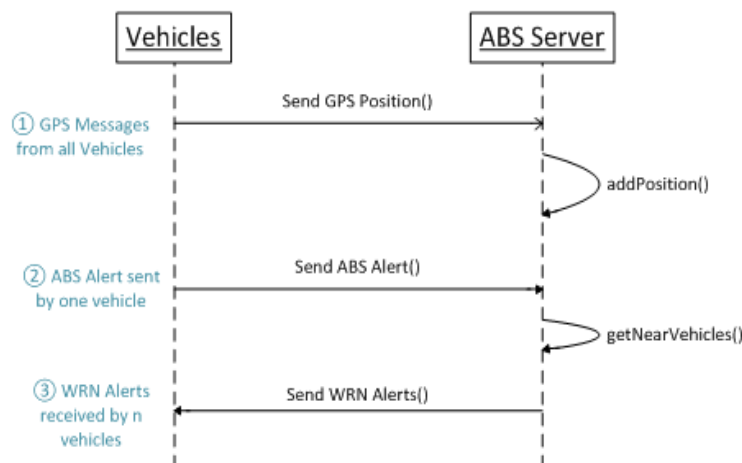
Vehicles

ABS Server

Send GPS Position()

① GPS Messages from all Vehicles

addPosition()

Send ABS Alert()

② ABS Alert sent by one vehicle

getNearVehicles()

Send WRN Alerts()

③ WRN Alerts received by n vehicles